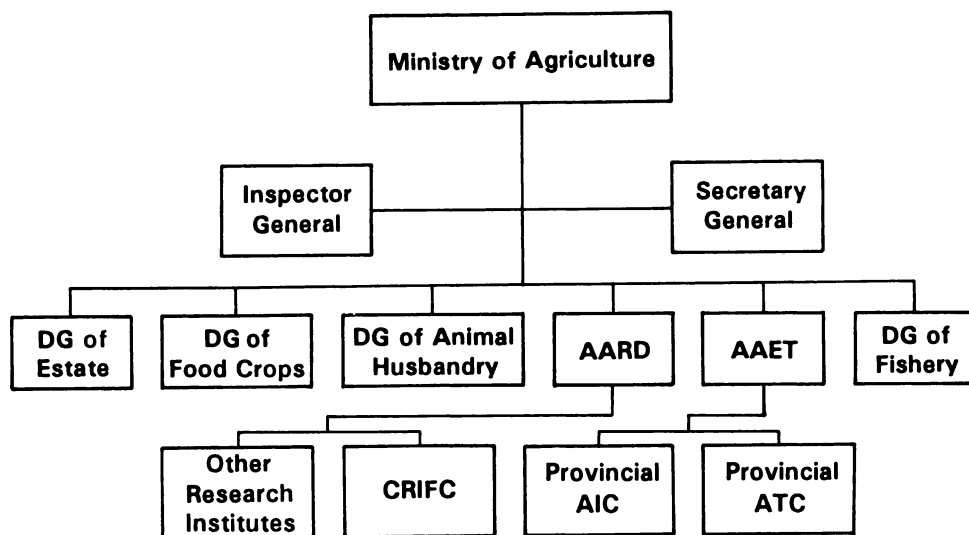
Ministry of Agriculture

Inspector General

Secretary General

DG of Estate

DG of Food Crops

DG of Animal Husbandry

AARD

AAET

DG of Fishery

Other Research Institutes

CRIFC

Provincial AIC

Provincial ATC